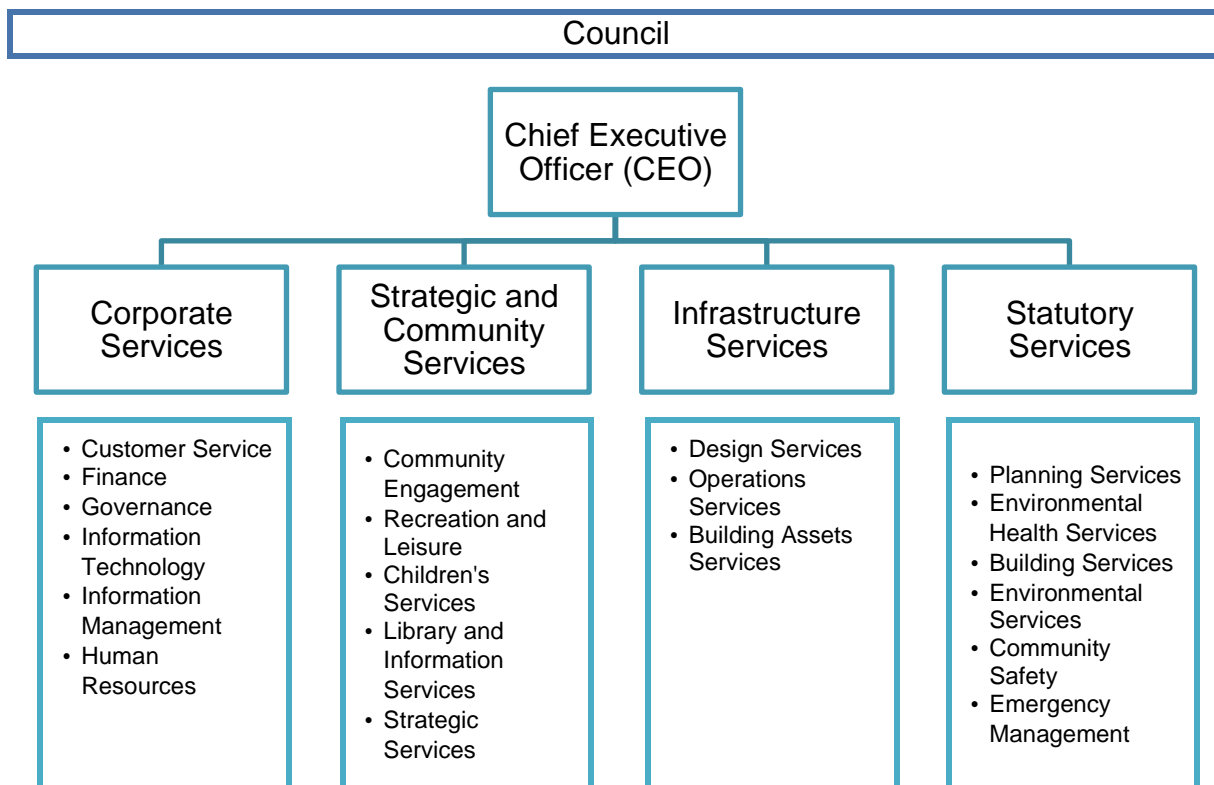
Council

Chief Executive Officer (CEO)

Corporate Services

Strategic and Community Services

Infrastructure Services

Statutory Services

- Customer Service
- Finance
- Governance
- Information Technology
- Information Management
- Human Resources

- Community Engagement
- Recreation and Leisure
- Children's Services
- Library and Information Services
- Strategic Services

- Design Services
- Operations Services
- Building Assets Services

- Planning Services
- Environmental Health Services
- Building Services
- Environmental Services
- Community Safety
- Emergency Management